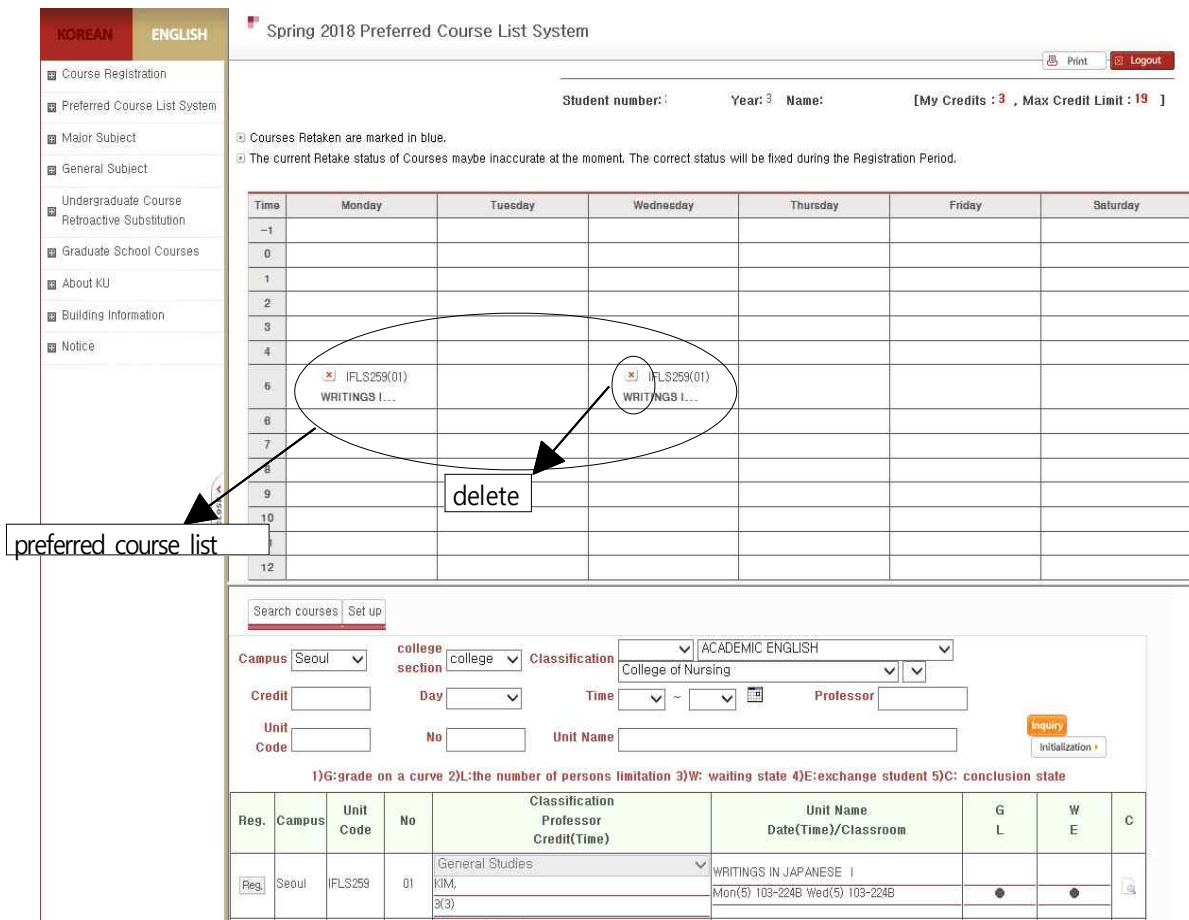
KOREAN ENGLISH

Course Registration
Preferred Course List System
Major Subject
General Subject
Undergraduate Course Retroactive Substitution
Graduate School Courses
About KU
Building Information
Notice

Spring 2018 Preferred Course List System

Print Logout

Student number: Year: 3 Name: [My Credits : 3 , Max Credit Limit : 19 ]

Courses Retaken are marked in blue.
The current Retake status of Courses maybe inaccurate at the moment. The correct status will be fixed during the Registration Period.

| Time | Monday | Tuesday | Wednesday | Thursday | Friday | Saturday |
|---|---|---|---|---|---|---|
| -1 | | | | | | |
| 0 | | | | | | |
| 1 | | | | | | |
| 2 | | | | | | |
| 3 | | | | | | |
| 4 | | | | | | |
| 5 | IFLS259(01) WRITINGS I... | | IFLS259(01) WRITINGS I... | | | |
| 6 | | | | | | |
| 7 | | | | | | |
| 8 | | | | | | |
| 9 | | | | | | |
| 10 | | | | | | |
| 11 | | | | | | |
| 12 | | | | | | |

delete

preferred course list

Search courses Set up

Campus Seoul college section college Classification ACADEMIC ENGLISH College of Nursing
Credit Day Time ~ Professor
Unit Code No Unit Name
Inquiry
Initialization

1)G:grade on a curve 2)L:the number of persons limitation 3)W: waiting state 4)E:exchange student 5)C: conclusion state

| Reg. | Campus | Unit Code | No | Classification Professor Credit(Time) | Unit Name Date(Time)/Classroom | G L | W E | C |
|---|---|---|---|---|---|---|---|---|
| Reg. | Seoul | IFLS259 | 01 | General Studies KIM, 3(3) | WRITINGS IN JAPANESE I Mon(5) 103-224B Wed(5) 103-224B | ● | ● | |